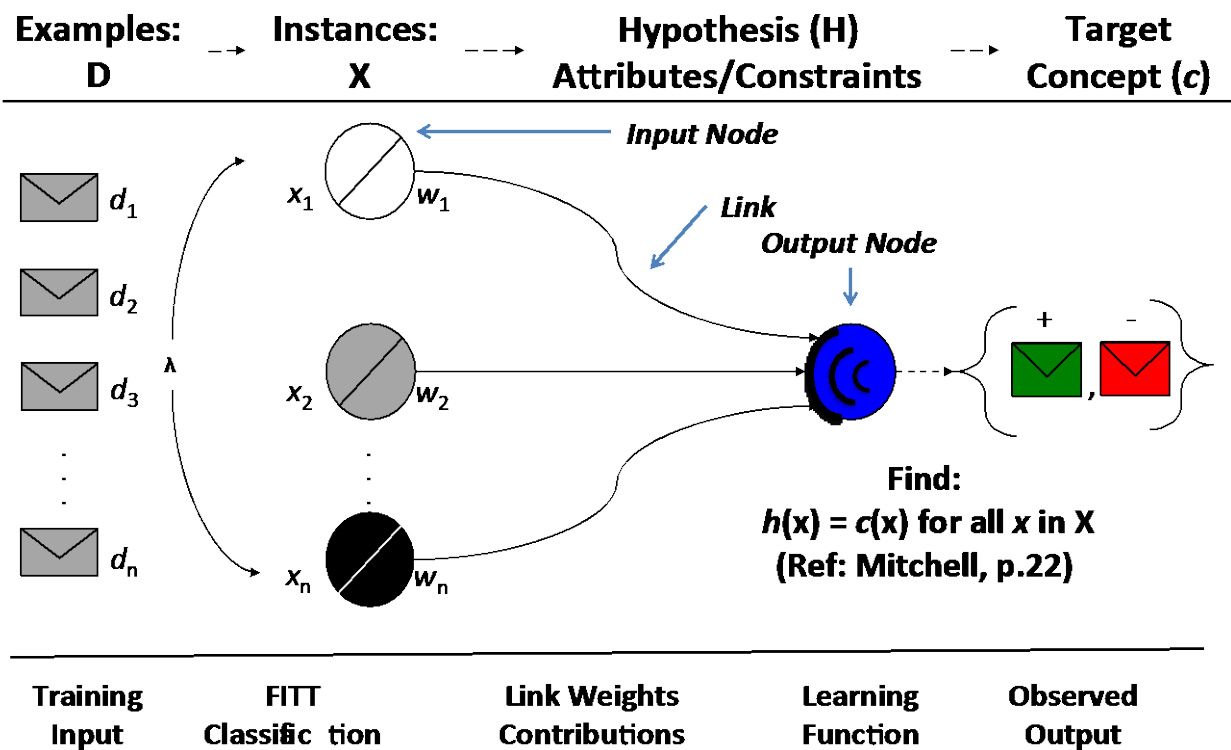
Examples: D → Instances: X → Hypothesis (H) Attributes/Constraints → Target Concept ($c$)

Input Node

Link

Output Node

$d_1$

$d_2$

$d_3$

.
.
.

$d_n$

λ

$x_1$ $w_1$

$x_2$ $w_2$

$x_n$ $w_n$

+ -

Find:
$h$(x) = $c$(x) for all $x$ in X
(Ref: Mitchell, p.22)

Training Input

FITT Classific tion

Link Weights Contributions

Learning Function

Observed Output